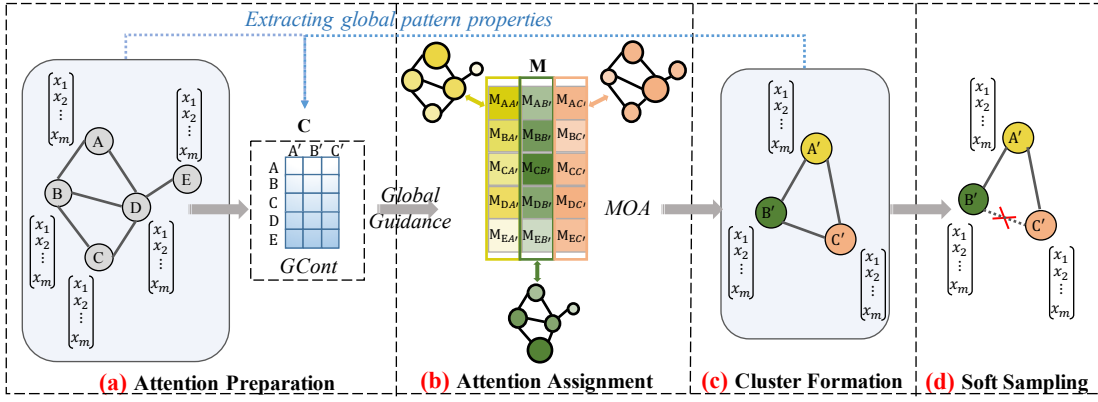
Extracting global pattern properties

$\begin{bmatrix} x_1 \\ x_2 \\ \vdots \\ x_m \end{bmatrix}$

A

$\begin{bmatrix} x_1 \\ x_2 \\ \vdots \\ x_m \end{bmatrix}$

E

B

D

$\begin{bmatrix} x_1 \\ x_2 \\ \vdots \\ x_m \end{bmatrix}$

$\begin{bmatrix} x_1 \\ x_2 \\ \vdots \\ x_m \end{bmatrix}$

C

$\begin{bmatrix} x_1 \\ x_2 \\ \vdots \\ x_m \end{bmatrix}$

C

A′ B′ C′

A
B
C
D
E

GCont

Global Guidance

M

$M_{AA'}$ $M_{AB'}$ $M_{AC'}$
$M_{BA'}$ $M_{BB'}$ $M_{BC'}$
$M_{CA'}$ $M_{CB'}$ $M_{CC'}$
$M_{DA'}$ $M_{DB'}$ $M_{DC'}$
$M_{EA'}$ $M_{EB'}$ $M_{EC'}$

MOA

$\begin{bmatrix} x_1 \\ x_2 \\ \vdots \\ x_m \end{bmatrix}$

A′

B′

C′

$\begin{bmatrix} x_1 \\ x_2 \\ \vdots \\ x_m \end{bmatrix}$

$\begin{bmatrix} x_1 \\ x_2 \\ \vdots \\ x_m \end{bmatrix}$

$\begin{bmatrix} x_1 \\ x_2 \\ \vdots \\ x_m \end{bmatrix}$

A′

B′

C′

$\begin{bmatrix} x_1 \\ x_2 \\ \vdots \\ x_m \end{bmatrix}$

$\begin{bmatrix} x_1 \\ x_2 \\ \vdots \\ x_m \end{bmatrix}$

(a) Attention Preparation (b) Attention Assignment (c) Cluster Formation (d) Soft Sampling